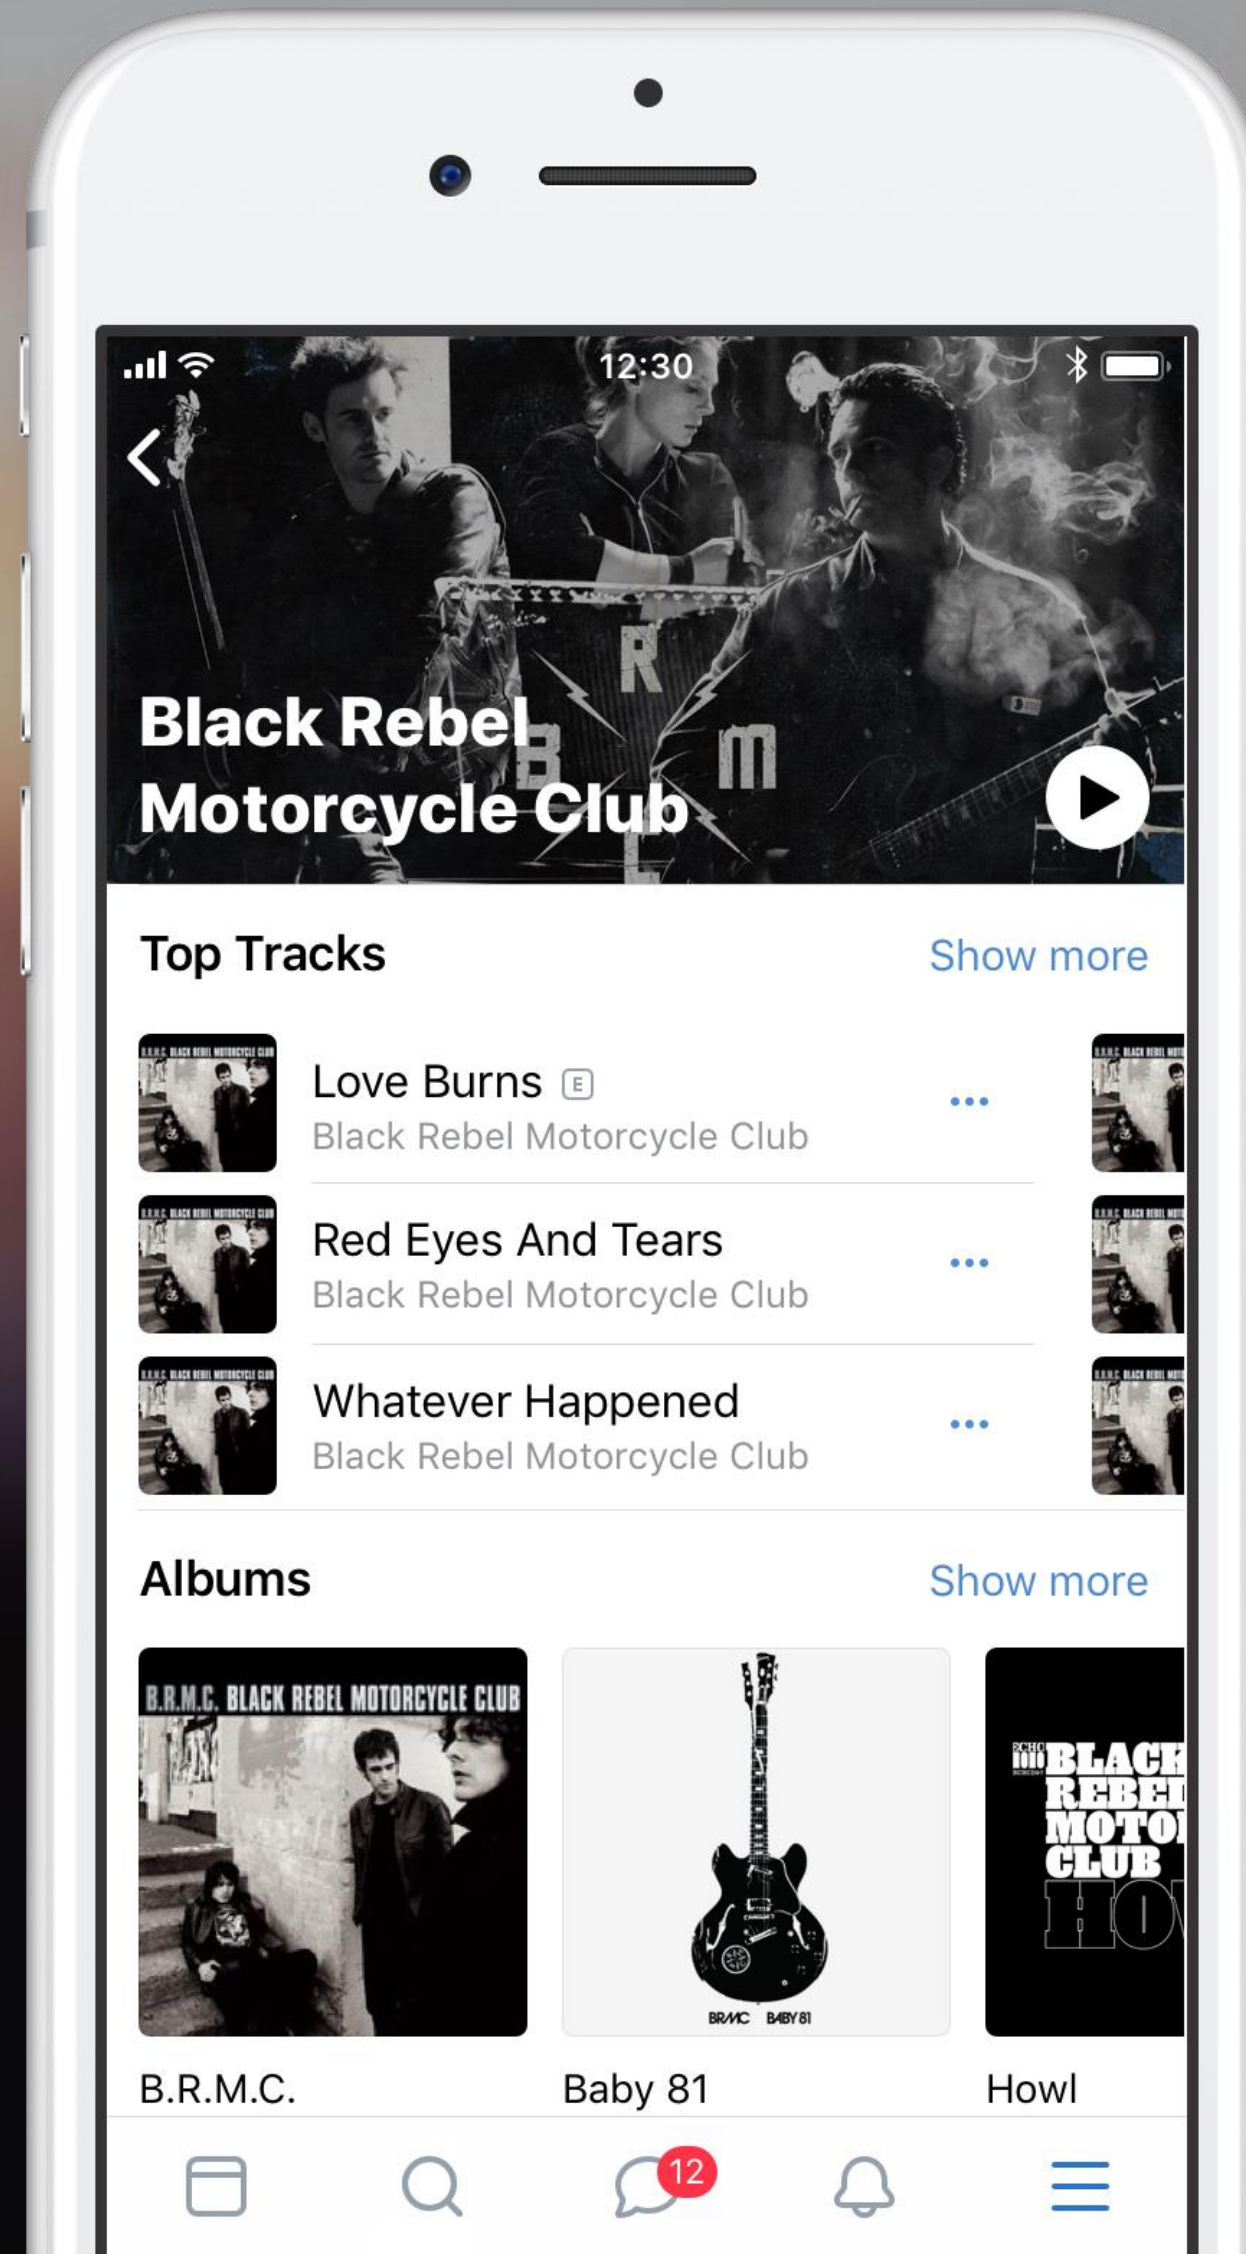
12:30

Black Rebel Motorcycle Club

Top Tracks
Show more

Love Burns E
Black Rebel Motorcycle Club

Red Eyes And Tears
Black Rebel Motorcycle Club

Whatever Happened
Black Rebel Motorcycle Club

Albums
Show more

B.R.M.C. BLACK REBEL MOTORCYCLE CLUB

BRMC BABY 81

BLACK REBEL MOTOR CLUB HO

B.R.M.C.

Baby 81

Howl

12